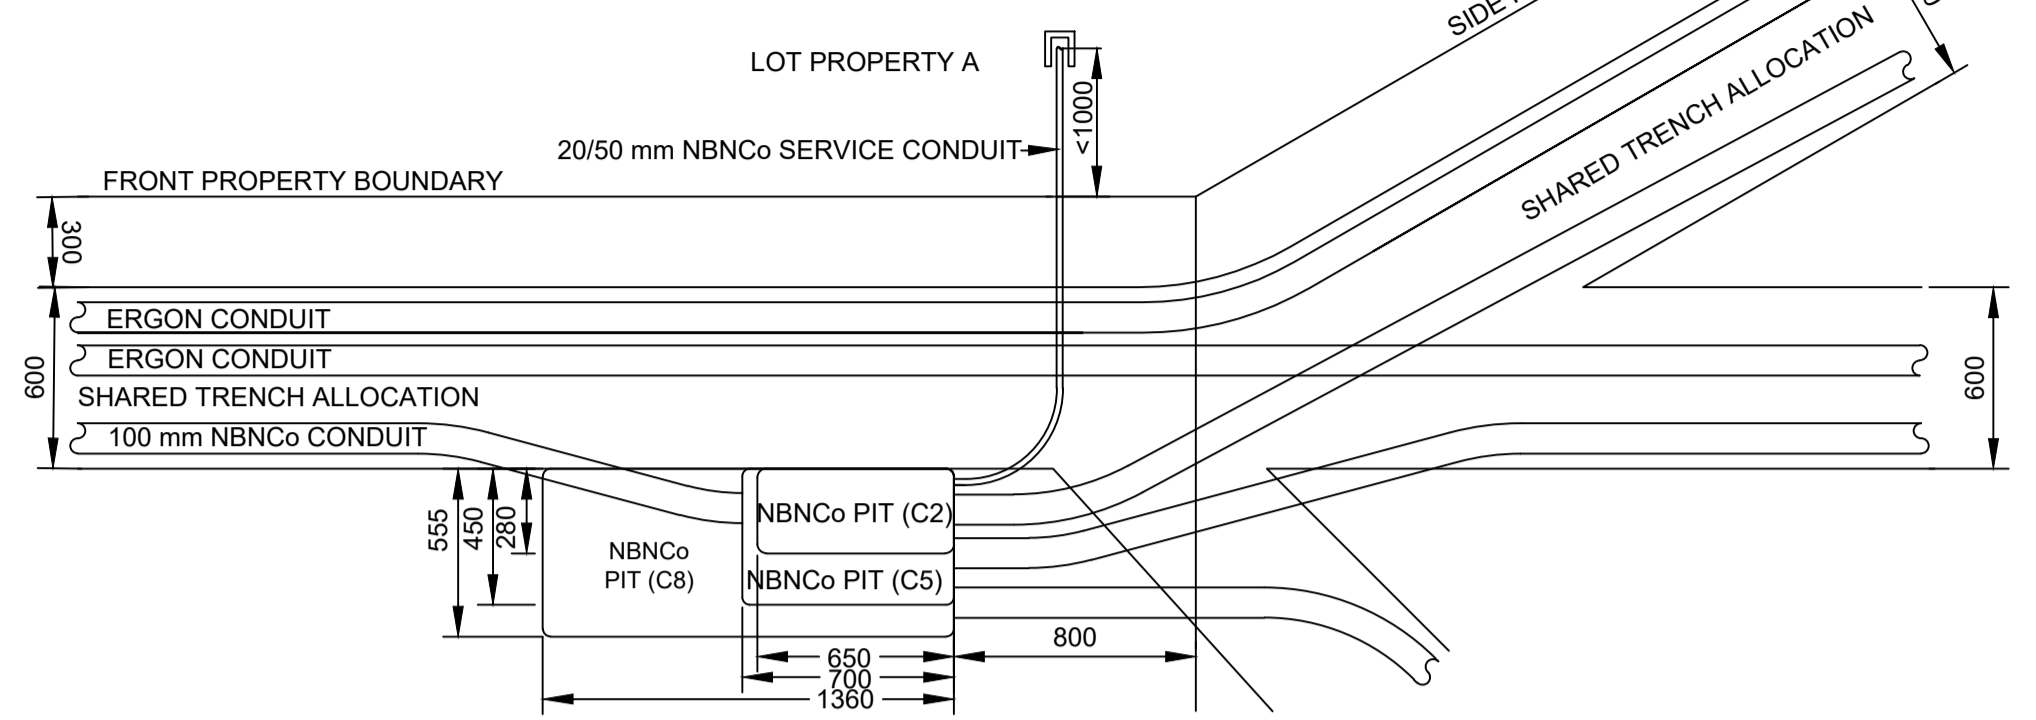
LOT PROPERTY A

<1000

20/50 mm NBNCo SERVICE CONDUIT

FRONT PROPERTY BOUNDARY

SIDE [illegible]

SHARED TRENCH ALLOCATION

300

ERGON CONDUIT

ERGON CONDUIT

600

SHARED TRENCH ALLOCATION

100 mm NBNCo CONDUIT

600

555

450

280

NBNCo PIT (C8)

NBNCo PIT (C2)

NBNCo PIT (C5)

800

650

700

1360